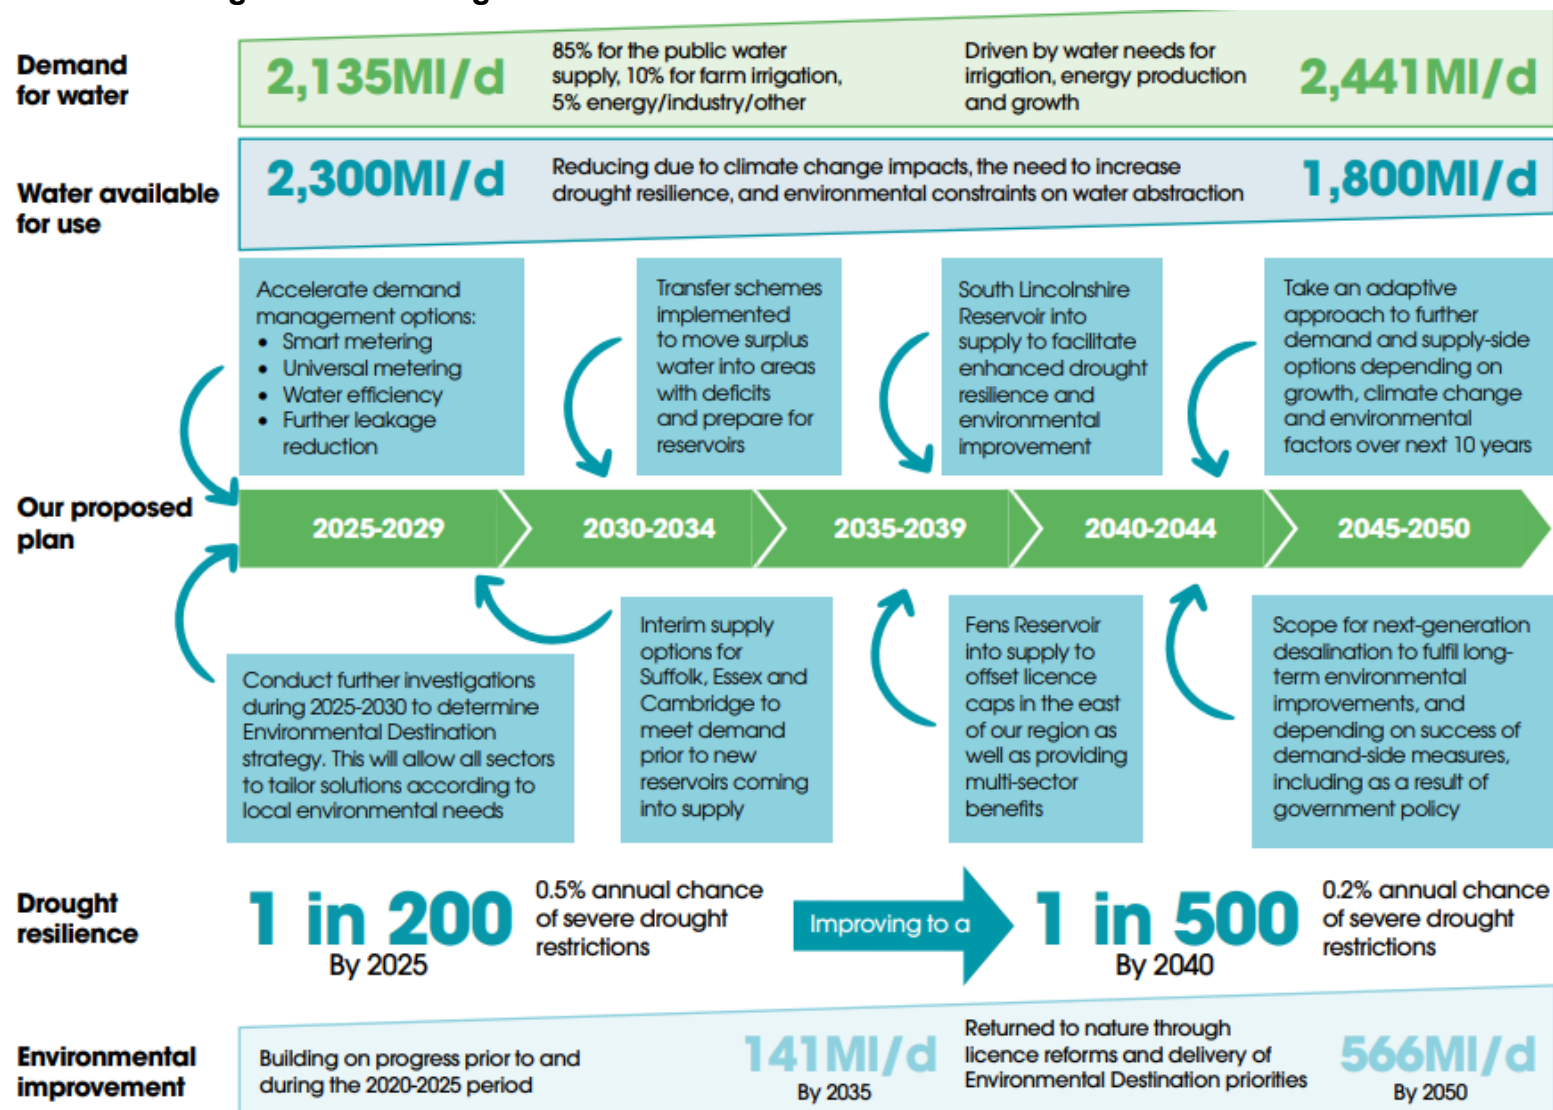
Demand for water

2,135Ml/d

85% for the public water supply, 10% for farm irrigation, 5% energy/industry/other

Driven by water needs for irrigation, energy production and growth

2,441Ml/d

Water available for use

2,300Ml/d

Reducing due to climate change impacts, the need to increase drought resilience, and environmental constraints on water abstraction

1,800Ml/d

Accelerate demand management options:
• Smart metering
• Universal metering
• Water efficiency
• Further leakage reduction

Transfer schemes implemented to move surplus water into areas with deficits and prepare for reservoirs

South Lincolnshire Reservoir into supply to facilitate enhanced drought resilience and environmental improvement

Take an adaptive approach to further demand and supply-side options depending on growth, climate change and environmental factors over next 10 years

Our proposed plan

2025-2029

2030-2034

2035-2039

2040-2044

2045-2050

Conduct further investigations during 2025-2030 to determine Environmental Destination strategy. This will allow all sectors to tailor solutions according to local environmental needs

Interim supply options for Suffolk, Essex and Cambridge to meet demand prior to new reservoirs coming into supply

Fens Reservoir into supply to offset licence caps in the east of our region as well as providing multi-sector benefits

Scope for next-generation desalination to fulfil long-term environmental improvements, and depending on success of demand-side measures, including as a result of government policy

Drought resilience

1 in 200
By 2025

0.5% annual chance of severe drought restrictions

Improving to a

1 in 500
By 2040

0.2% annual chance of severe drought restrictions

Environmental improvement

Building on progress prior to and during the 2020-2025 period

141Ml/d
By 2035

Returned to nature through licence reforms and delivery of Environmental Destination priorities

566Ml/d
By 2050